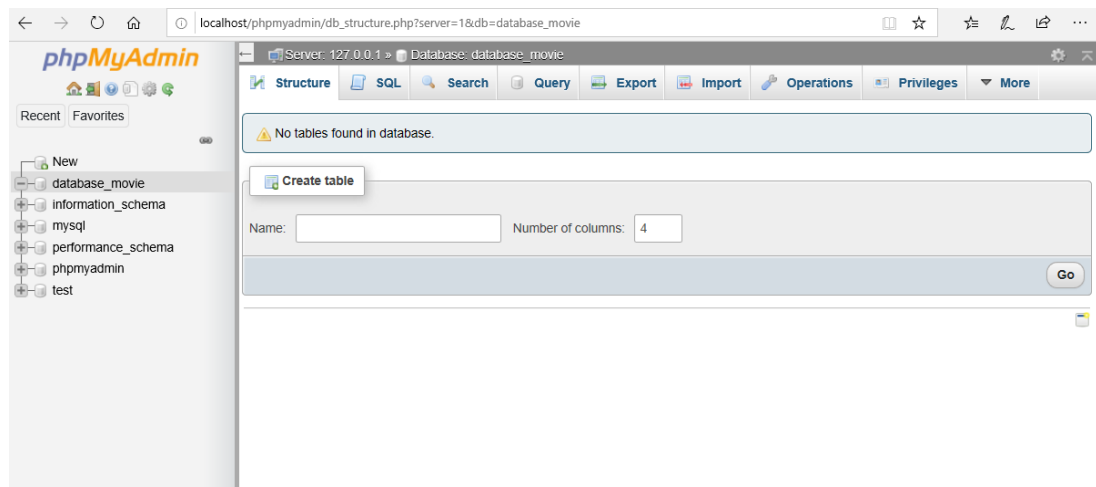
localhost/phpmyadmin/db_structure.php?server=1&db=database_movie

phpMyAdmin

Recent Favorites

New
database_movie
information_schema
mysql
performance_schema
phpmyadmin
test

Server: 127.0.0.1 » Database: database_movie

Structure SQL Search Query Export Import Operations Privileges More

No tables found in database.

Create table

Name: Number of columns: 4

Go